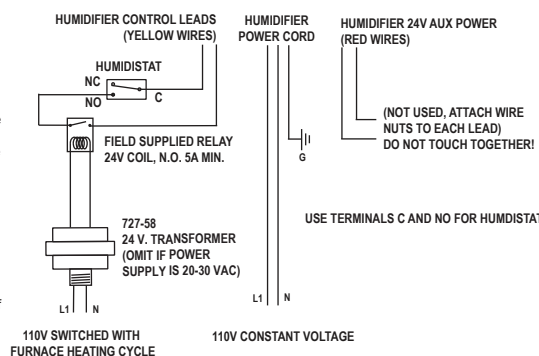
HUMIDIFIER CONTROL LEADS (YELLOW WIRES)

HUMIDIFIER POWER CORD

HUMIDIFIER 24V AUX POWER (RED WIRES)

HUMIDISTAT

NC

NO

C

(NOT USED, ATTACH WIRE NUTS TO EACH LEAD) DO NOT TOUCH TOGETHER!

FIELD SUPPLIED RELAY 24V COIL, N.O. 5A MIN.

G

USE TERMINALS C AND NO FOR HUMDISTAT

727-58
24 V. TRANSFORMER (OMIT IF POWER SUPPLY IS 20-30 VAC)

L1 N

L1 N

110V SWITCHED WITH FURNACE HEATING CYCLE

110V CONSTANT VOLTAGE